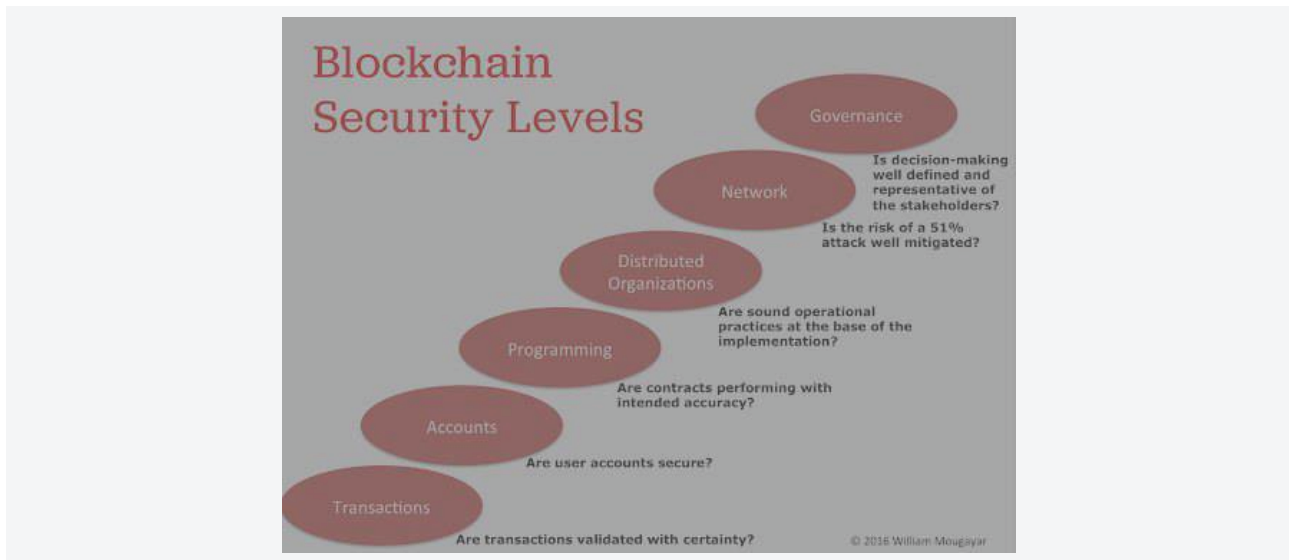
Blockchain Security Levels

Governance

Is decision-making well defined and representative of the stakeholders?

Network

Is the risk of a 51% attack well mitigated?

Distributed Organizations

Are sound operational practices at the base of the implementation?

Programming

Are contracts performing with intended accuracy?

Accounts

Are user accounts secure?

Transactions

Are transactions validated with certainty?

© 2016 William Mougayar